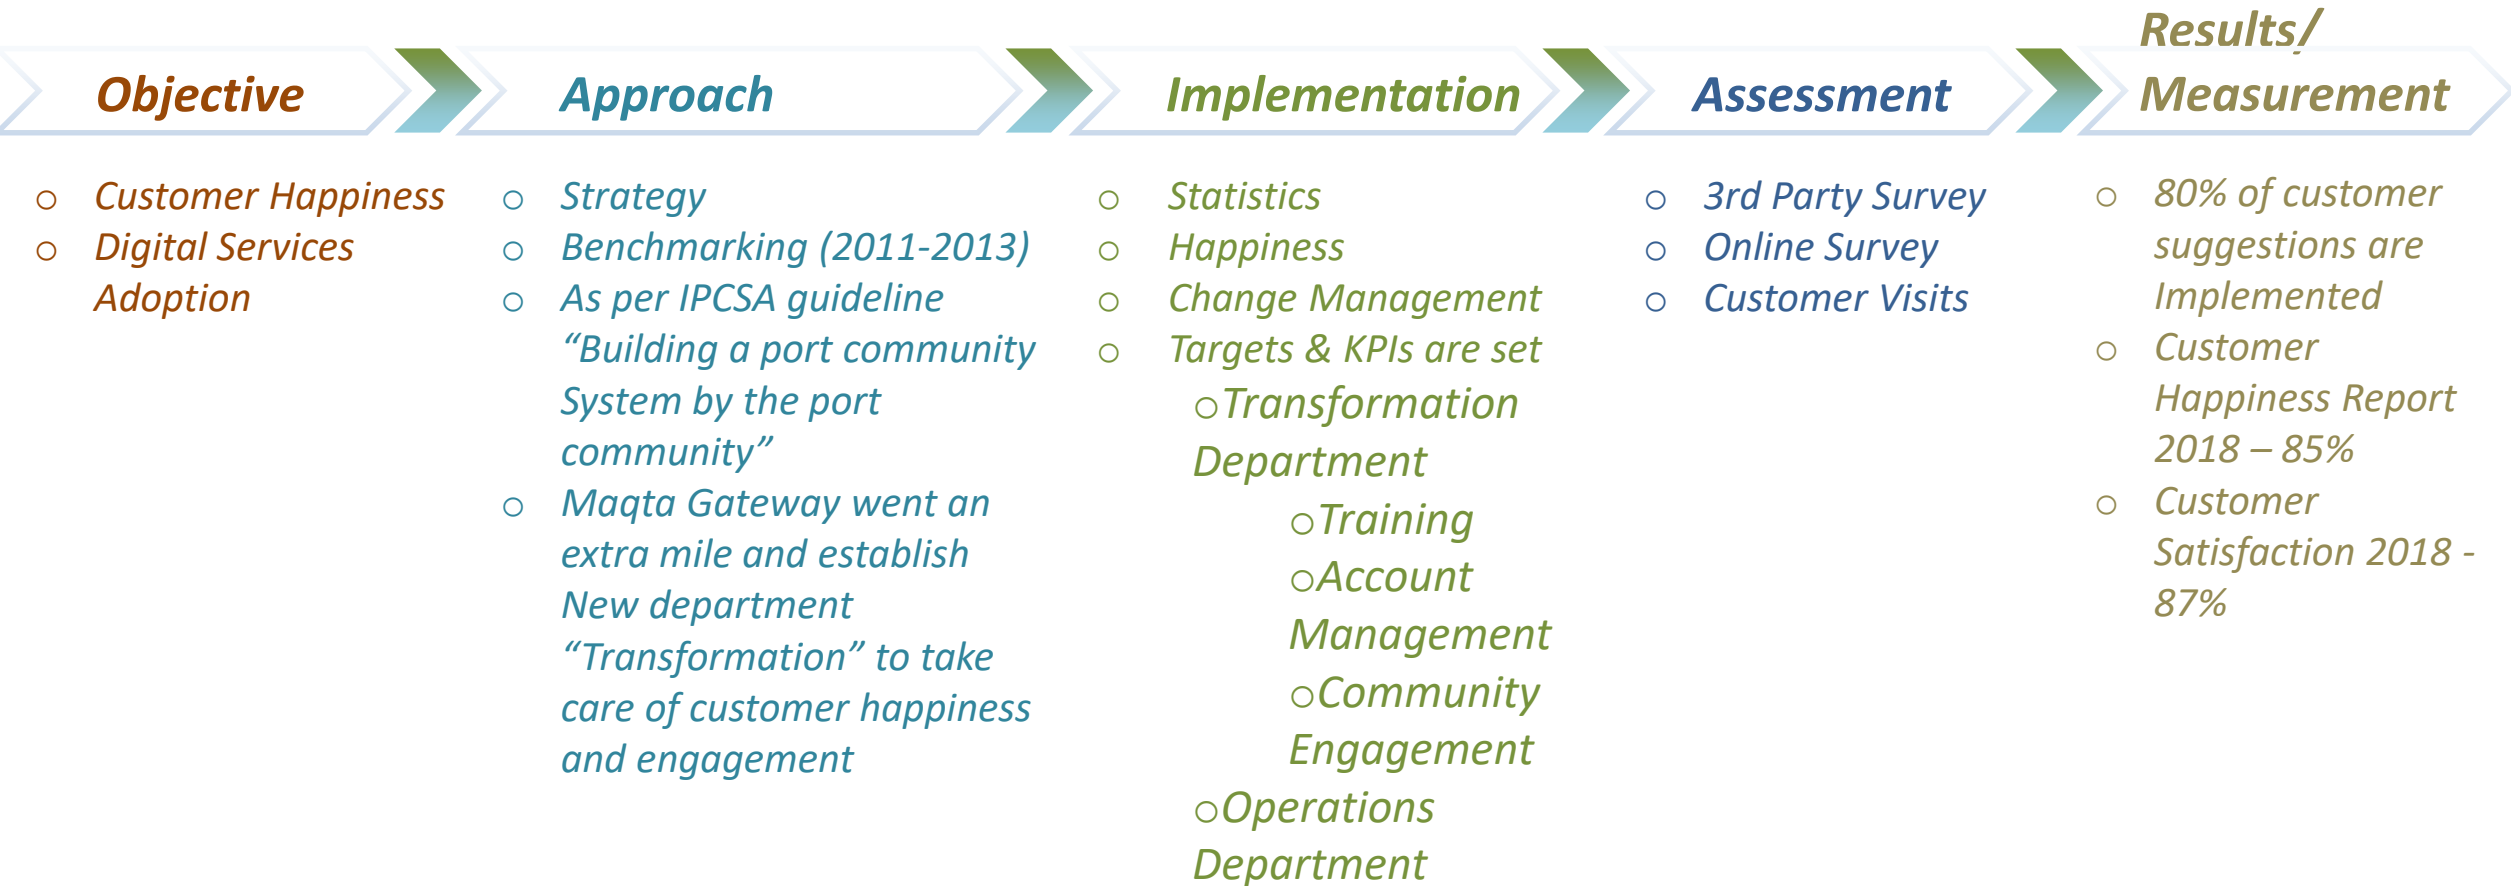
Objective

Approach

Implementation

Assessment

Results/ Measurement

○ Customer Happiness
○ Digital Services Adoption

○ Strategy
○ Benchmarking (2011-2013)
○ As per IPCSA guideline “Building a port community System by the port community”
○ Maqta Gateway went an extra mile and establish New department “Transformation” to take care of customer happiness and engagement

○ Statistics
○ Happiness
○ Change Management
○ Targets & KPIs are set
○Transformation Department
○Training
○Account Management
○Community Engagement
○Operations Department

○ 3rd Party Survey
○ Online Survey
○ Customer Visits

○ 80% of customer suggestions are Implemented
○ Customer Happiness Report 2018 – 85%
○ Customer Satisfaction 2018 - 87%